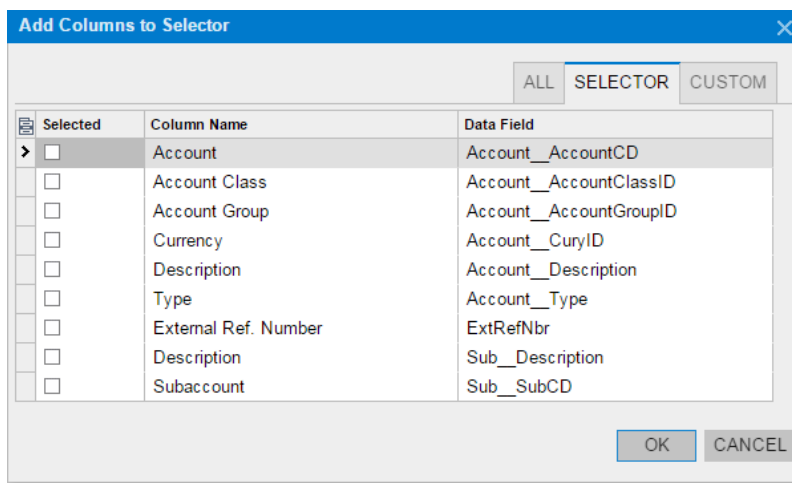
Add Columns to Selector

ALL SELECTOR CUSTOM

| Selected | Column Name | Data Field |
|---|---|---|
| ☐ | Account | Account__AccountCD |
| ☐ | Account Class | Account__AccountClassID |
| ☐ | Account Group | Account__AccountGroupID |
| ☐ | Currency | Account__CuryID |
| ☐ | Description | Account__Description |
| ☐ | Type | Account__Type |
| ☐ | External Ref. Number | ExtRefNbr |
| ☐ | Description | Sub__Description |
| ☐ | Subaccount | Sub__SubCD |

OK CANCEL